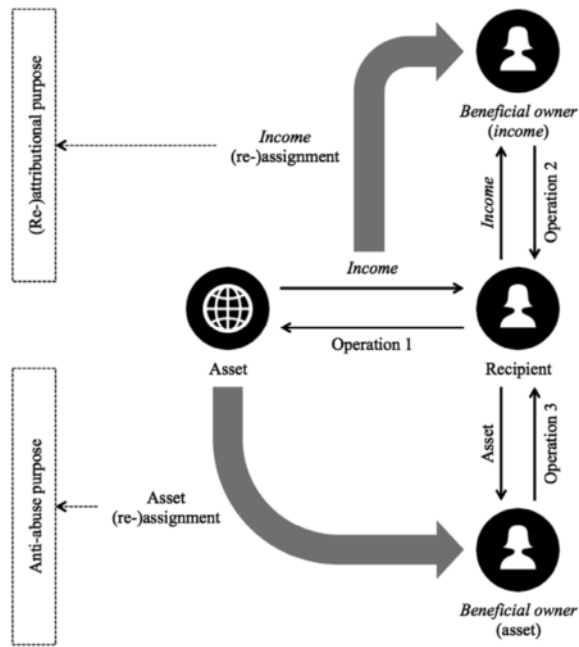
(Re-)attributional purpose

Income
(re-)assignment

Beneficial owner
(income)

Income

Operation 2

Income

Asset

Operation 1

Recipient

Anti-abuse purpose

Asset
(re-)assignment

Asset

Operation 3

Beneficial owner
(asset)